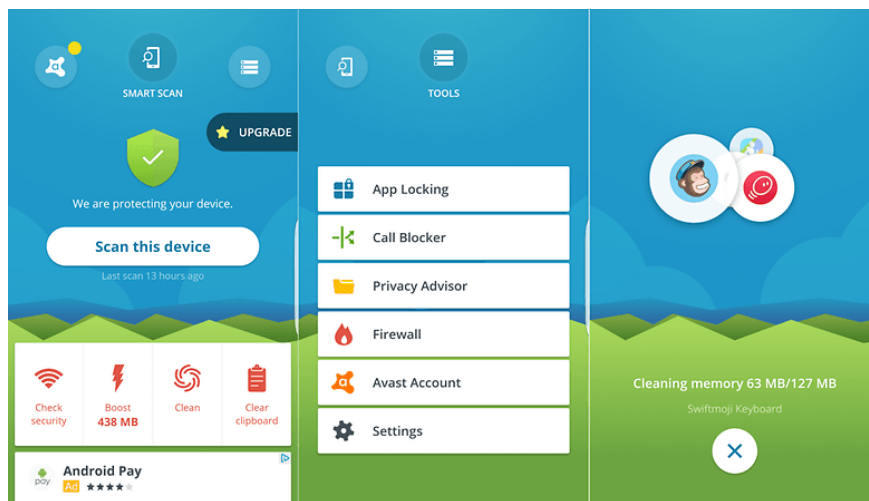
SMART SCAN

UPGRADE

We are protecting your device.

Scan this device

Last scan 13 hours ago

Check security

Boost 438 MB

Clean

Clear clipboard

pay

Android Pay

Ad ★★★★

TOOLS

App Locking

Call Blocker

Privacy Advisor

Firewall

Avast Account

Settings

Cleaning memory 63 MB/127 MB

Swiftmoji Keyboard